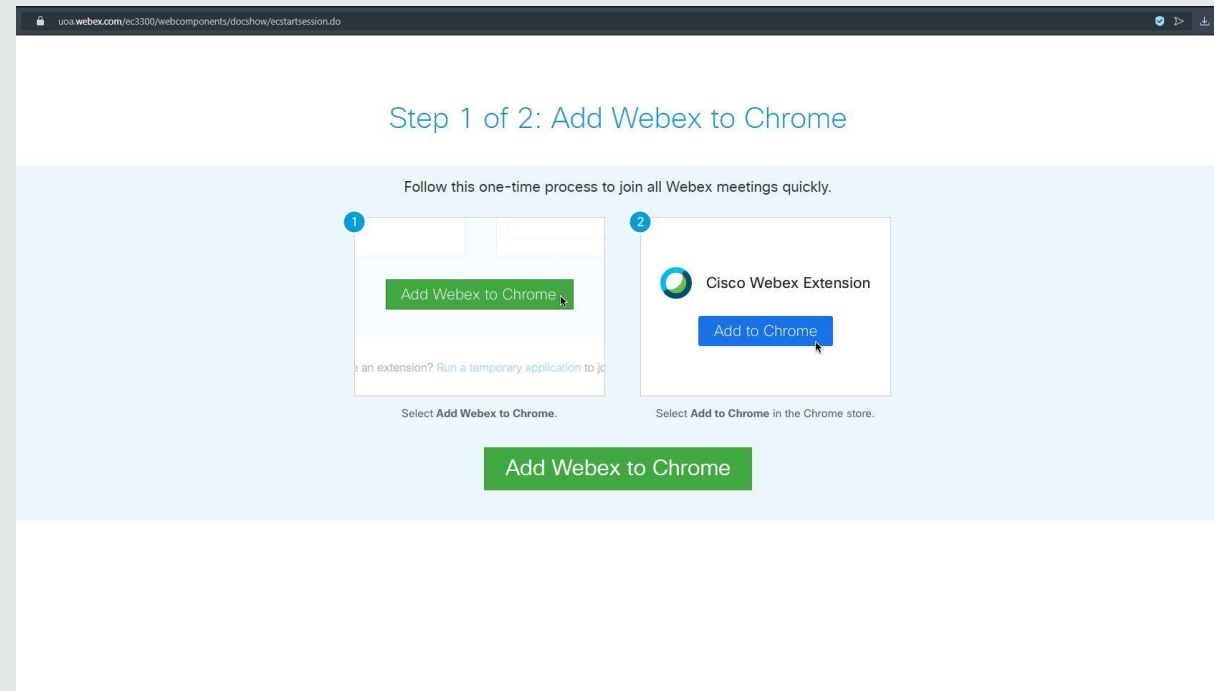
uoa.webex.com/ec3300/webcomponents/docshow/ecstartsession.do

Step 1 of 2: Add Webex to Chrome

Follow this one-time process to join all Webex meetings quickly.

1

Add Webex to Chrome

e an extension? Run a temporary application to jo

Select **Add Webex to Chrome**.

2

Cisco Webex Extension

Add to Chrome

Select **Add to Chrome** in the Chrome store.

Add Webex to Chrome